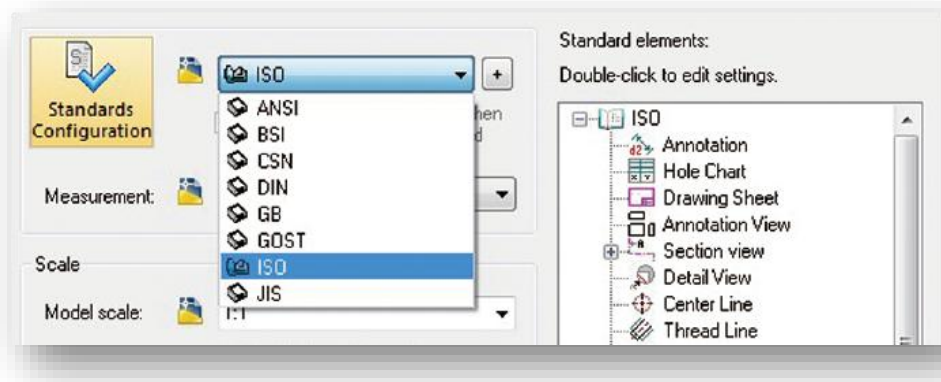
Standards Configuration

ISO

+

ANSI
BSI
CSN
DIN
GB
GOST
ISO
JIS

hen
d

Measurement:

Scale

Model scale:

1:1

Standard elements:

Double-click to edit settings.

ISO
Annotation
Hole Chart
Drawing Sheet
Annotation View
Section view
Detail View
Center Line
Thread Line